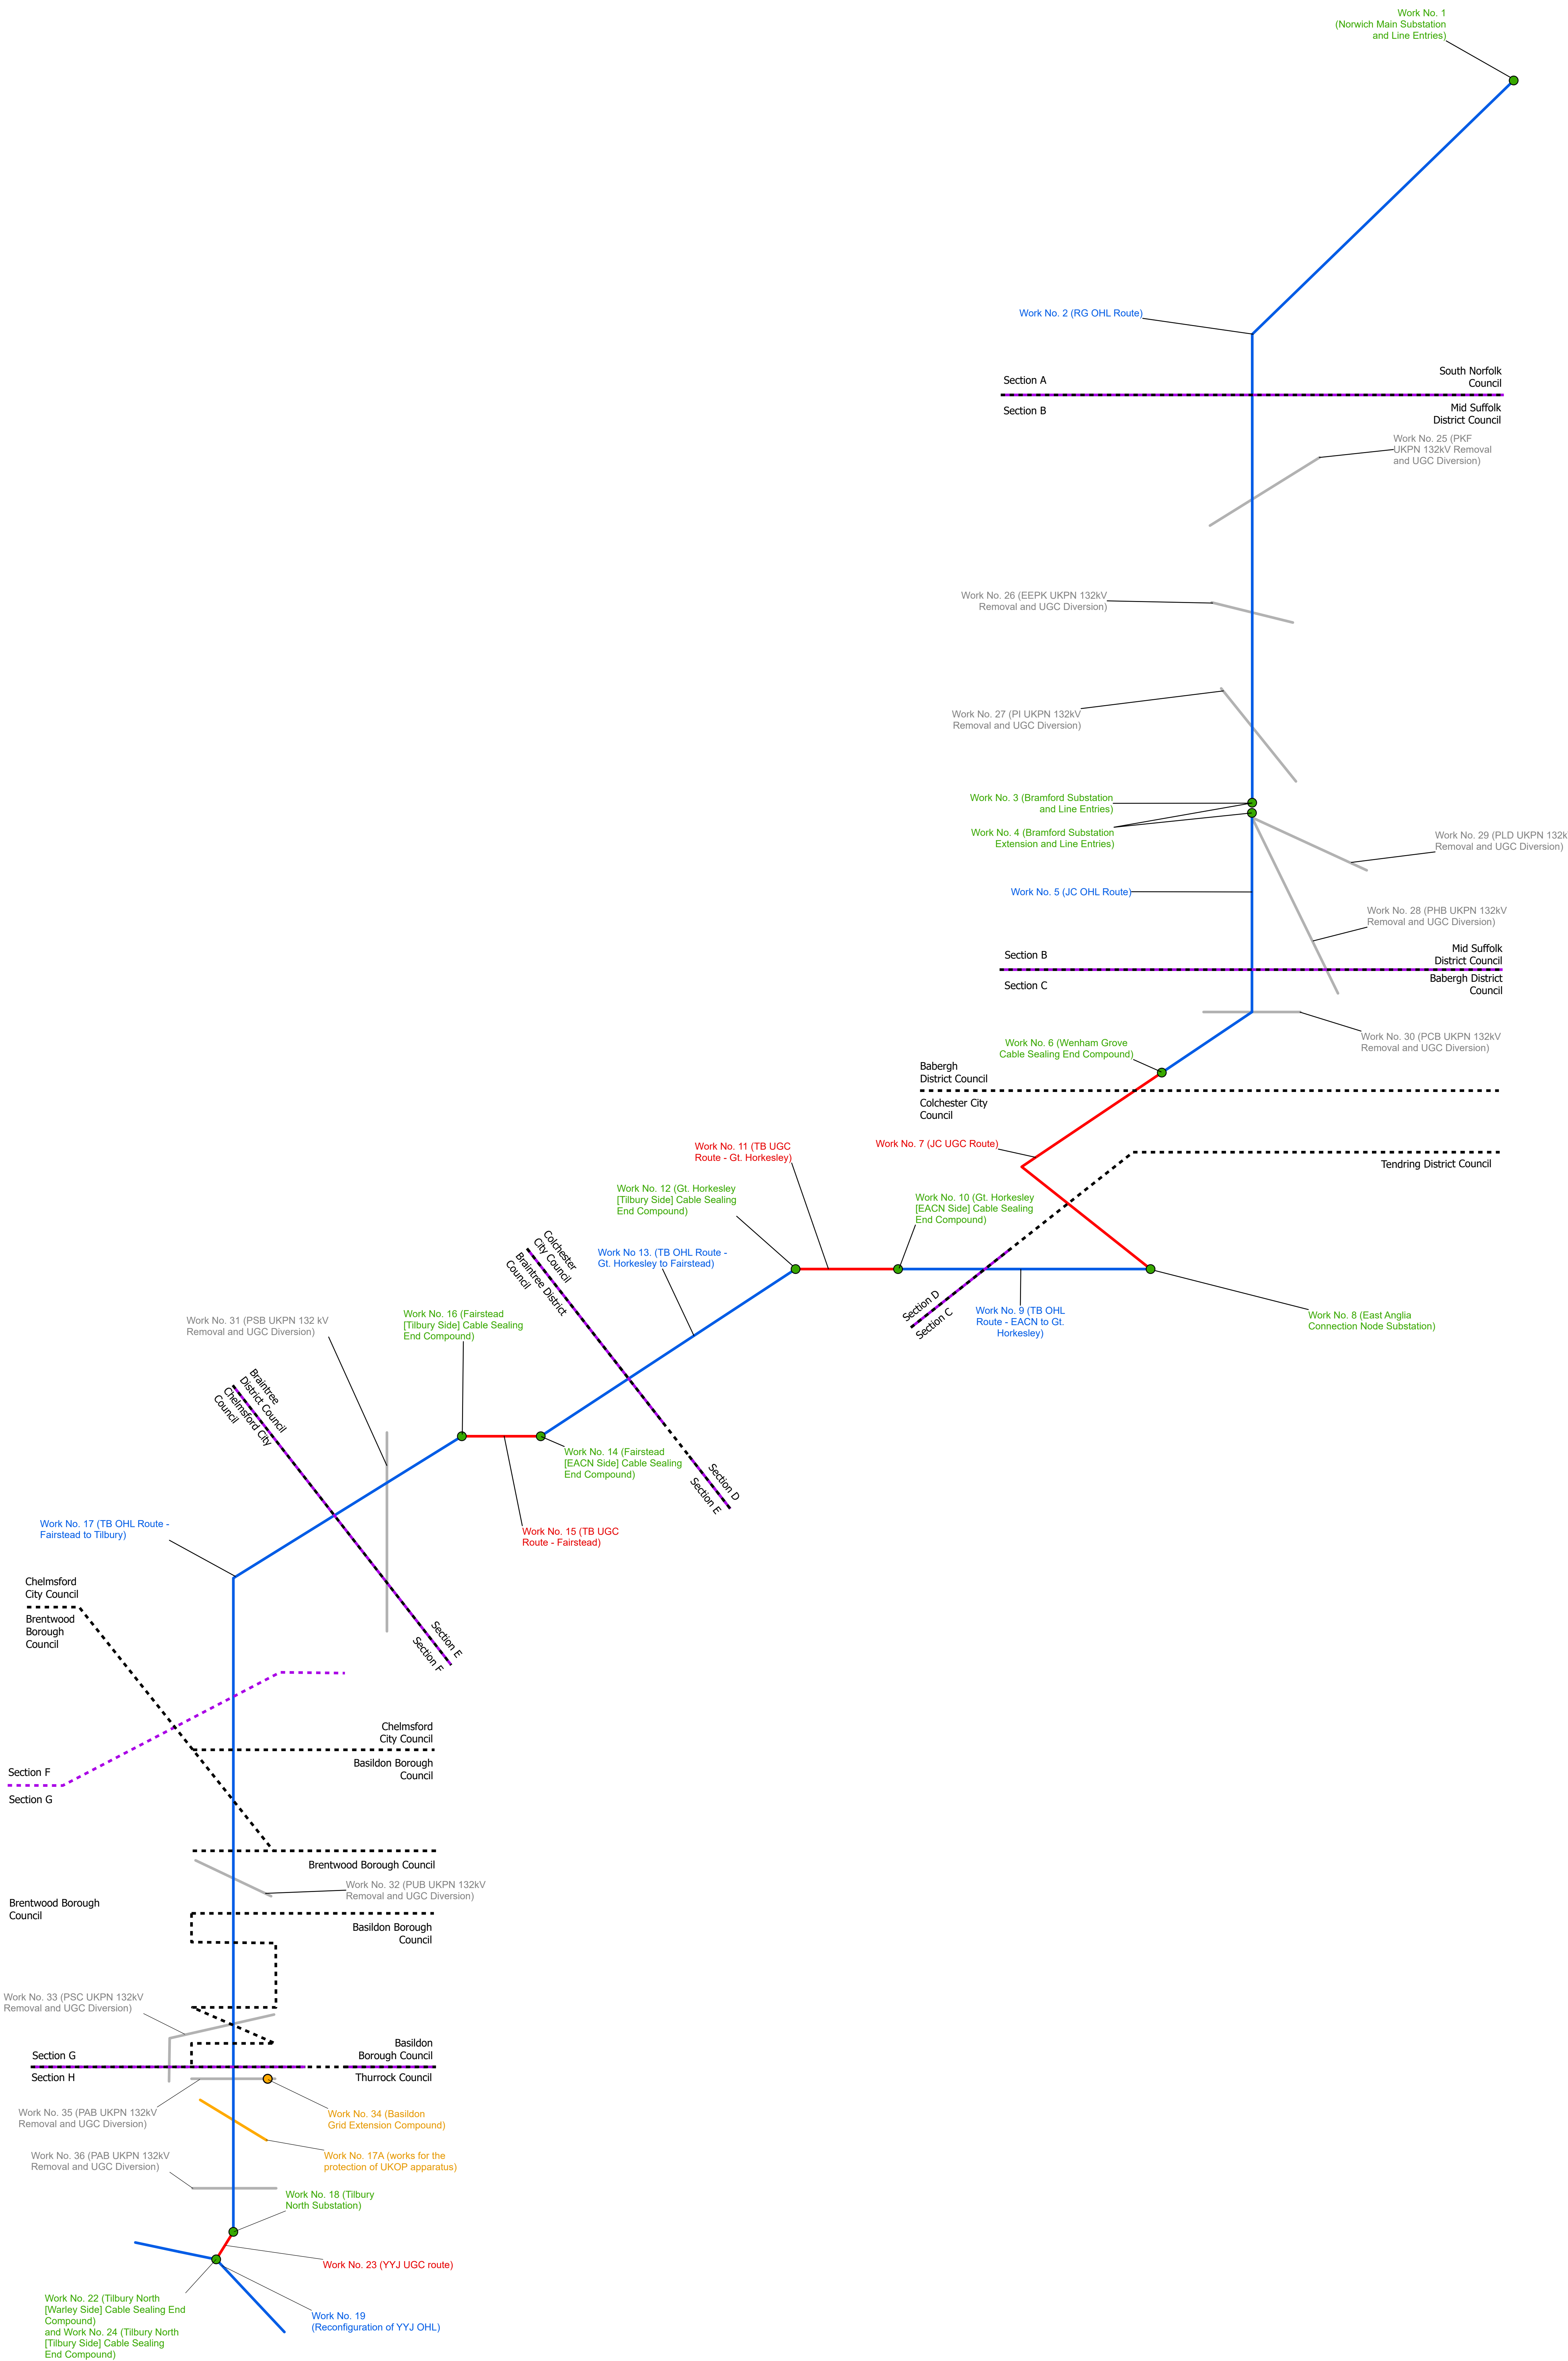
Work No. 1
(Norwich Main Substation and Line Entries)

Work No. 2 (RG OHL Route)

Section A

South Norfolk Council

Section B

Mid Suffolk District Council

Work No. 25 (PKF UKPN 132kV Removal and UGC Diversion)

Work No. 26 (EEPK UKPN 132kV Removal and UGC Diversion)

Work No. 27 (PI UKPN 132kV Removal and UGC Diversion)

Work No. 3 (Bramford Substation and Line Entries)

Work No. 4 (Bramford Substation Extension and Line Entries)

Work No. 29 (PLD UKPN 132k Removal and UGC Diversion)

Work No. 5 (JC OHL Route)

Work No. 28 (PHB UKPN 132kV Removal and UGC Diversion)

Section B

Mid Suffolk District Council

Section C

Babergh District Council

Work No. 30 (PCB UKPN 132kV Removal and UGC Diversion)

Work No. 6 (Wenham Grove Cable Sealing End Compound)

Babergh District Council

Colchester City Council

Work No. 11 (TB UGC Route - Gt. Horkesley)

Work No. 7 (JC UGC Route)

Tendring District Council

Work No. 12 (Gt. Horkesley [Tilbury Side] Cable Sealing End Compound)

Work No. 10 (Gt. Horkesley [EACN Side] Cable Sealing End Compound)

Colchester City Council

Braintree District Council

Work No 13. (TB OHL Route - Gt. Horkesley to Fairstead)

Section D

Section C

Work No. 9 (TB OHL Route - EACN to Gt. Horkesley)

Work No. 8 (East Anglia Connection Node Substation)

Work No. 31 (PSB UKPN 132 kV Removal and UGC Diversion)

Work No. 16 (Fairstead [Tilbury Side] Cable Sealing End Compound)

Braintree District Council

Chelmsford City Council

Work No. 14 (Fairstead [EACN Side] Cable Sealing End Compound)

Section D

Section E

Work No. 15 (TB UGC Route - Fairstead)

Work No. 17 (TB OHL Route - Fairstead to Tilbury)

Chelmsford City Council

Brentwood Borough Council

Section E

Section F

Chelmsford City Council

Basildon Borough Council

Section F

Section G

Brentwood Borough Council

Work No. 32 (PUB UKPN 132kV Removal and UGC Diversion)

Brentwood Borough Council

Basildon Borough Council

Work No. 33 (PSC UKPN 132kV Removal and UGC Diversion)

Section G

Basildon Borough Council

Section H

Thurrock Council

Work No. 35 (PAB UKPN 132kV Removal and UGC Diversion)

Work No. 34 (Basildon Grid Extension Compound)

Work No. 17A (works for the protection of UKOP apparatus)

Work No. 36 (PAB UKPN 132kV Removal and UGC Diversion)

Work No. 18 (Tilbury North Substation)

Work No. 23 (YYJ UGC route)

Work No. 22 (Tilbury North [Warley Side] Cable Sealing End Compound)
and Work No. 24 (Tilbury North [Tilbury Side] Cable Sealing End Compound)

Work No. 19
(Reconfiguration of YYJ OHL)